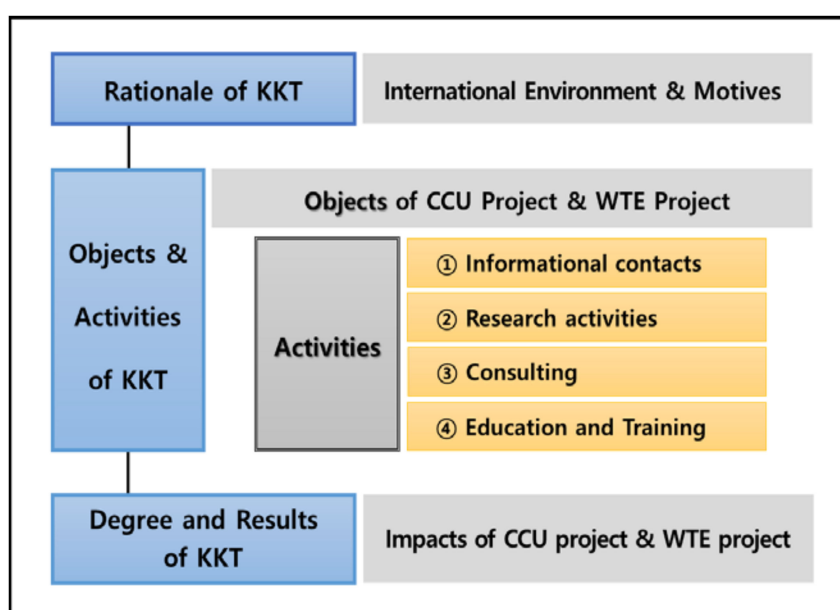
Rationale of KKT

International Environment & Motives

Objects & Activities of KKT

Objects of CCU Project & WTE Project

Activities

① Informational contacts

② Research activities

③ Consulting

④ Education and Training

Degree and Results of KKT

Impacts of CCU project & WTE project